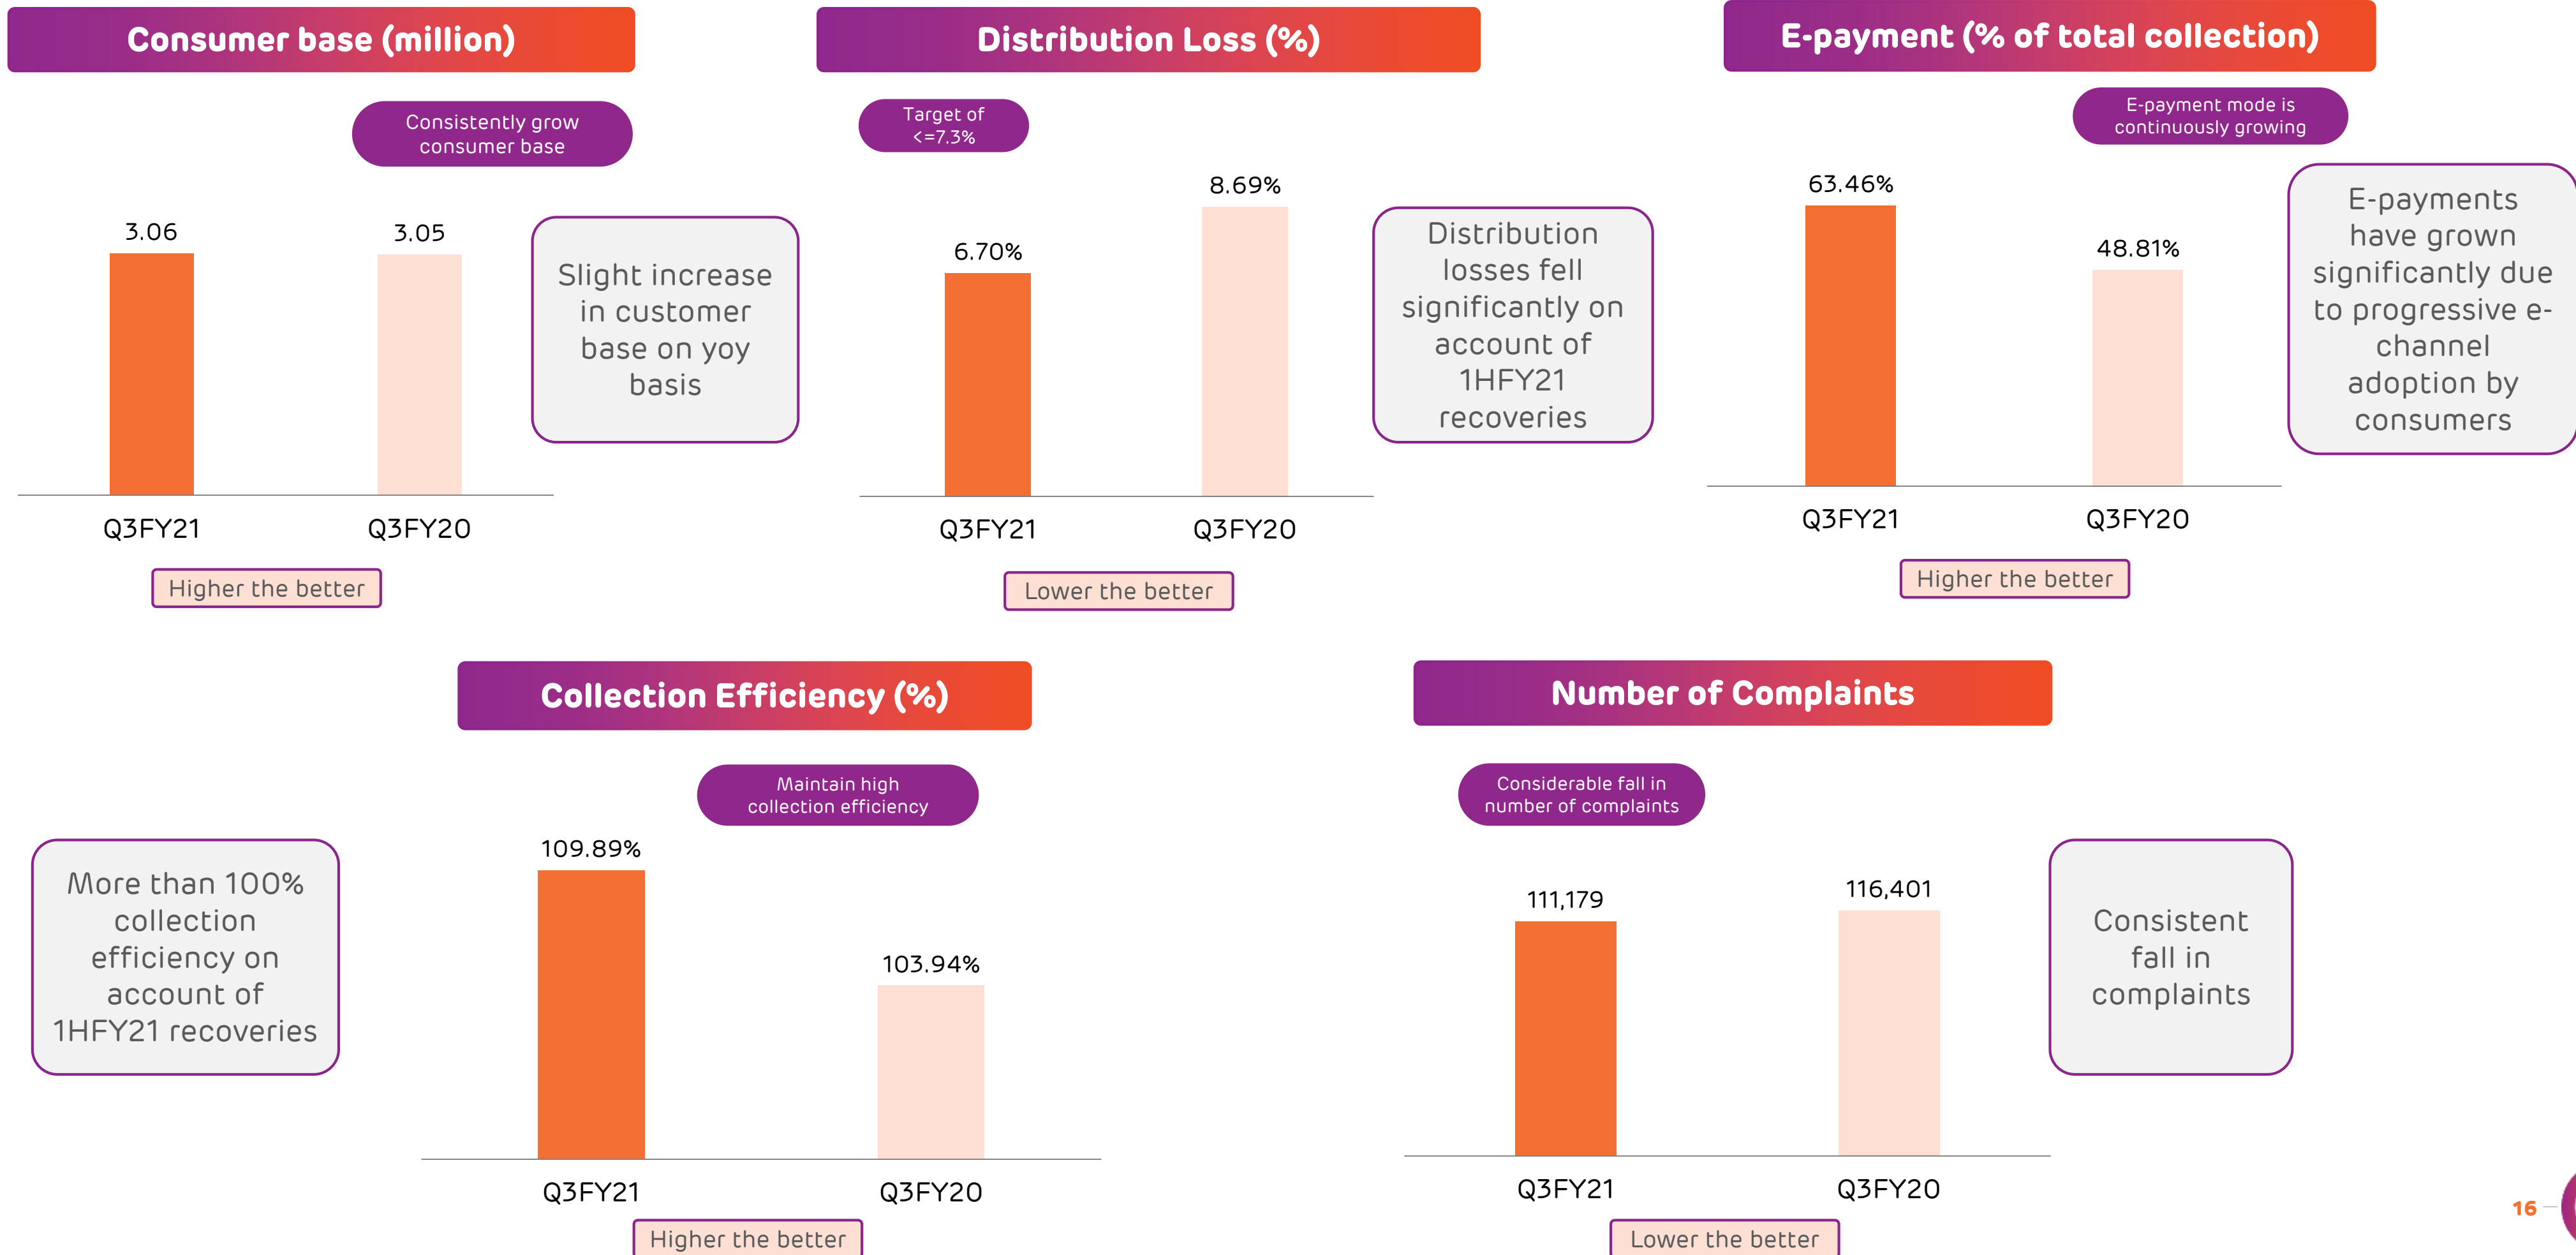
Consumer base (million)

Consistently grow consumer base

3.06

3.05

Slight increase in customer base on yoy basis

Q3FY21 Q3FY20

Higher the better

Distribution Loss (%)

Target of <=7.3%

8.69%

6.70%

Distribution losses fell significantly on account of 1HFY21 recoveries

Q3FY21 Q3FY20

Lower the better

E-payment (% of total collection)

E-payment mode is continuously growing

63.46%

48.81%

E-payments have grown significantly due to progressive e-channel adoption by consumers

Q3FY21 Q3FY20

Higher the better

Collection Efficiency (%)

Maintain high collection efficiency

109.89%

103.94%

More than 100% collection efficiency on account of 1HFY21 recoveries

Q3FY21 Q3FY20

Higher the better

Number of Complaints

Considerable fall in number of complaints

111,179

116,401

Consistent fall in complaints

Q3FY21 Q3FY20

Lower the better

16